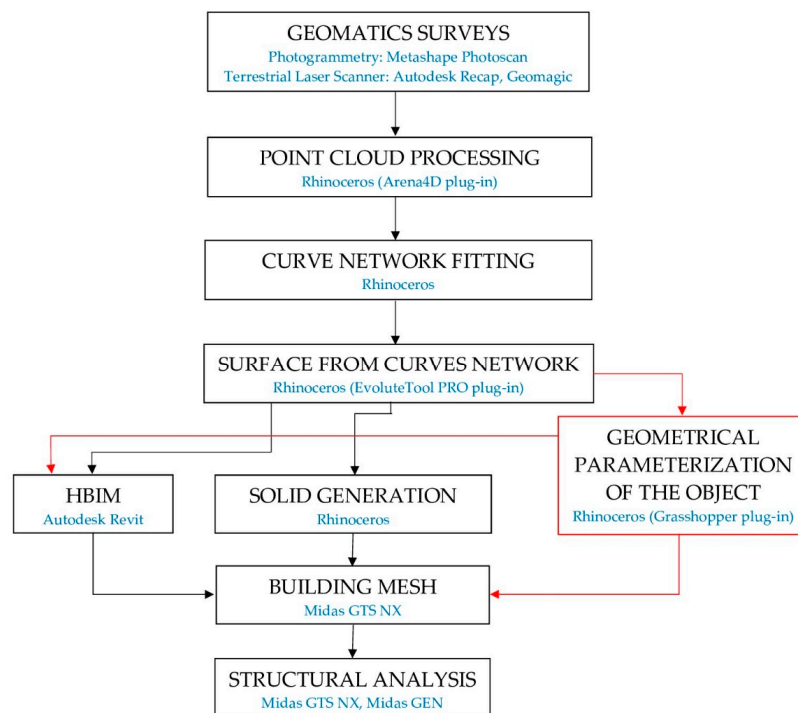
GEOMATICS SURVEYS
Photogrammetry: Metashape Photoscan
Terrestrial Laser Scanner: Autodesk Recap, Geomagic

POINT CLOUD PROCESSING
Rhinoceros (Arena4D plug-in)

CURVE NETWORK FITTING
Rhinoceros

SURFACE FROM CURVES NETWORK
Rhinoceros (EvoluteTool PRO plug-in)

GEOMETRICAL PARAMETERIZATION OF THE OBJECT
Rhinoceros (Grasshopper plug-in)

HBIM
Autodesk Revit

SOLID GENERATION
Rhinoceros

BUILDING MESH
Midas GTS NX

STRUCTURAL ANALYSIS
Midas GTS NX, Midas GEN